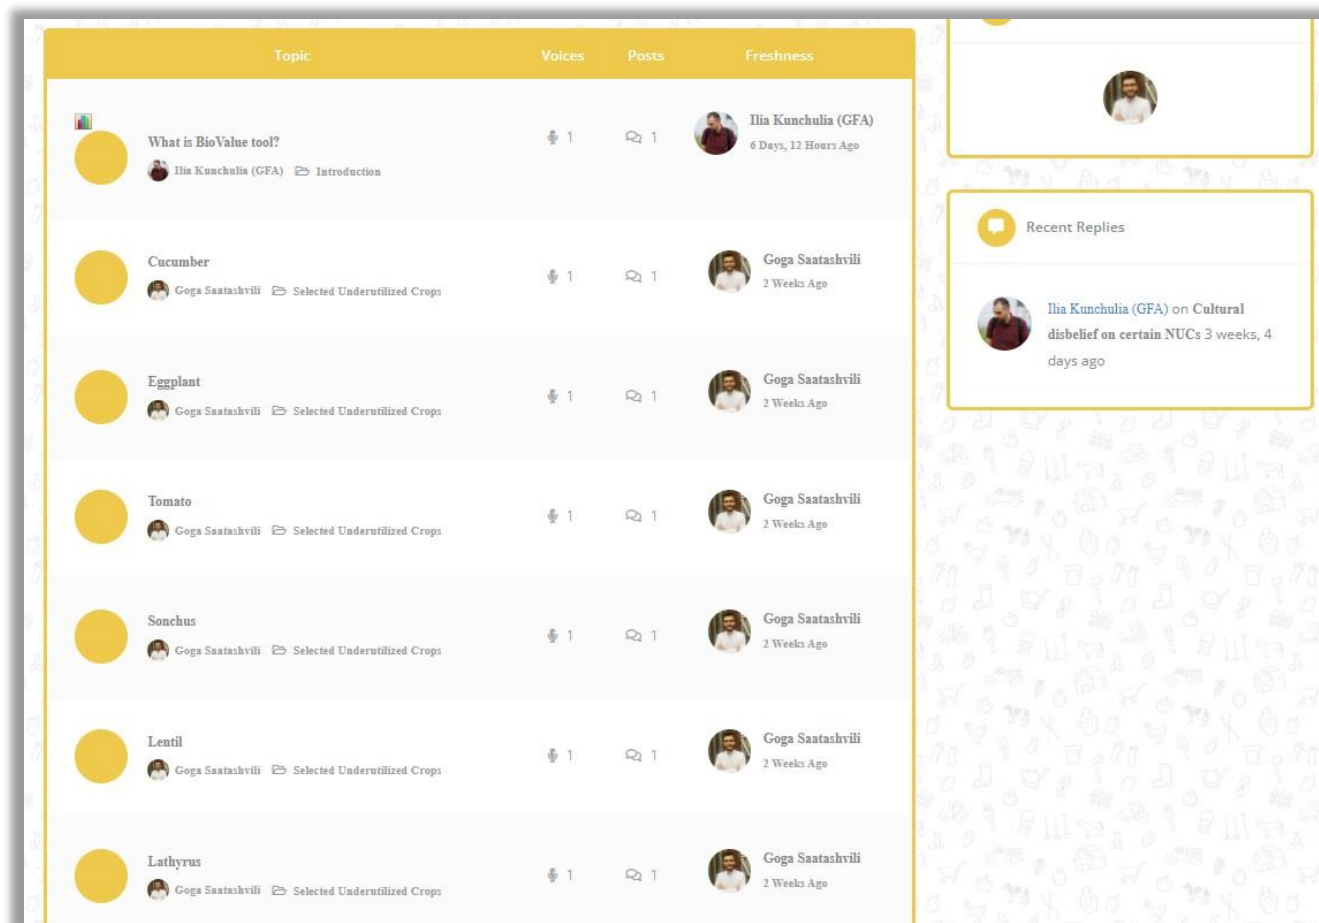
| Topic | Voices | Posts | Freshness |
|---|---|---|---|
| What is BioValue tool? Ilia Kunchulia (GFA) Introduction | 1 | 1 | Ilia Kunchulia (GFA) 6 Days, 12 Hours Ago |
| Cucumber Goga Saatashvili Selected Underutilized Crops | 1 | 1 | Goga Saatashvili 2 Weeks Ago |
| Eggplant Goga Saatashvili Selected Underutilized Crops | 1 | 1 | Goga Saatashvili 2 Weeks Ago |
| Tomato Goga Saatashvili Selected Underutilized Crops | 1 | 1 | Goga Saatashvili 2 Weeks Ago |
| Sonchus Goga Saatashvili Selected Underutilized Crops | 1 | 1 | Goga Saatashvili 2 Weeks Ago |
| Lentil Goga Saatashvili Selected Underutilized Crops | 1 | 1 | Goga Saatashvili 2 Weeks Ago |
| Lathyrus Goga Saatashvili Selected Underutilized Crops | 1 | 1 | Goga Saatashvili 2 Weeks Ago |

Recent Replies

Ilia Kunchulia (GFA) on Cultural disbelief on certain NUCs 3 weeks, 4 days ago